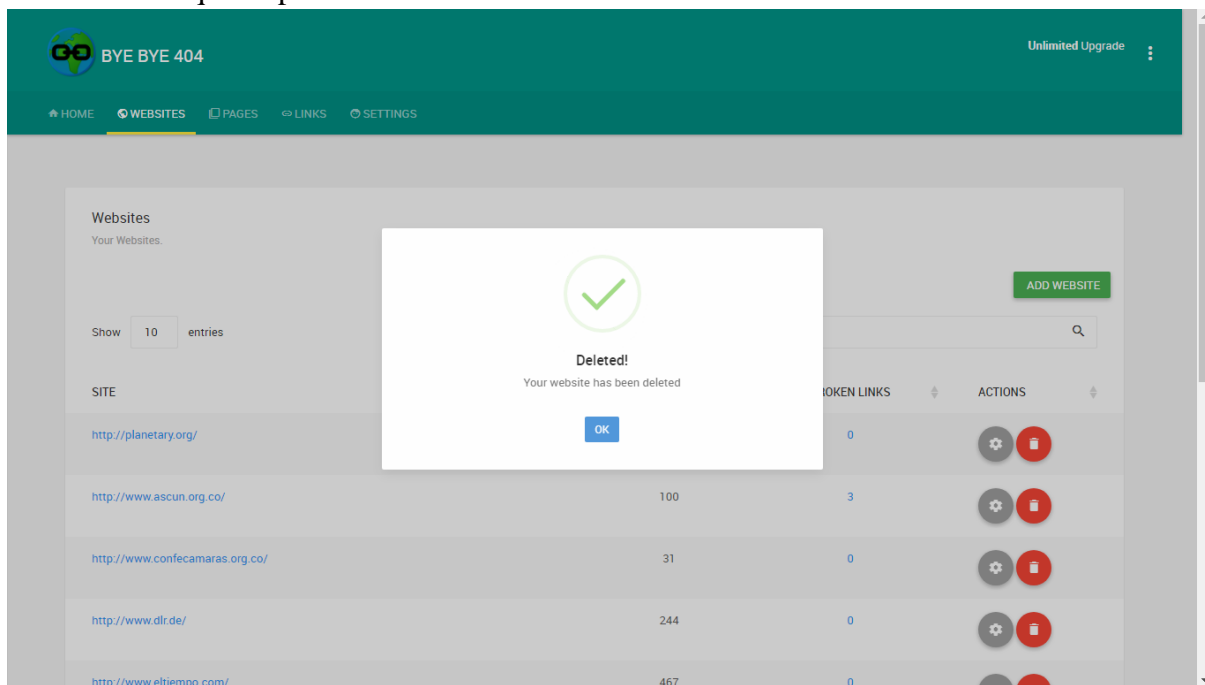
BYE BYE 404

Unlimited Upgrade

HOME WEBSITES PAGES LINKS SETTINGS

Websites
Your Websites.

ADD WEBSITE

Show 10 entries

Deleted!
Your website has been deleted

OK

| SITE | | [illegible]OKEN LINKS | ACTIONS |
|---|---|---|---|
| http://planetary.org/ | | 0 | |
| http://www.ascun.org.co/ | 100 | 3 | |
| http://www.confecamaras.org.co/ | 31 | 0 | |
| http://www.dlr.de/ | 244 | 0 | |
| http://www.eltiempo.com/ | 467 | 0 | |